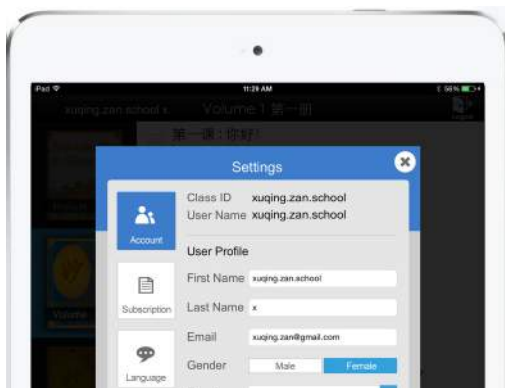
iPad
11:29 AM
56%
xuqing.zan.school
Volume 1 第一册
第一课：你好!
Logout

Settings

Account
Subscription
Language

Class ID xuqing.zan.school
User Name xuqing.zan.school

User Profile
First Name xuqing.zan.school
Last Name x
Email xuqing.zan@gmail.com
Gender Male Female